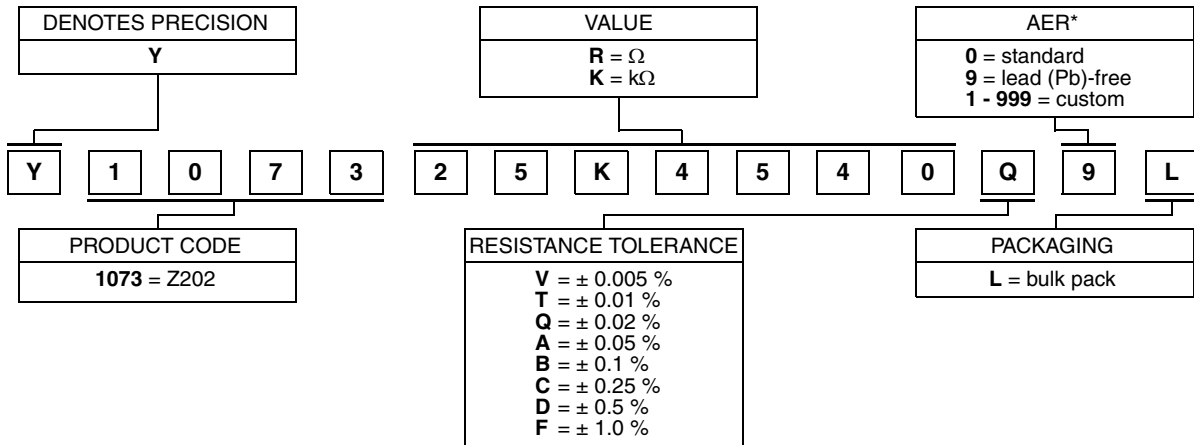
DENOTES PRECISION
Y

VALUE
R = Ω
K = kΩ

AER*
0 = standard
9 = lead (Pb)-free
1 - 999 = custom

| Y | 1 | 0 | 7 | 3 | 2 | 5 | K | 4 | 5 | 4 | 0 | Q | 9 | L |
|---|---|---|---|---|---|---|---|---|---|---|---|---|---|---|

PRODUCT CODE
1073 = Z202

RESISTANCE TOLERANCE
V = ± 0.005 %
T = ± 0.01 %
Q = ± 0.02 %
A = ± 0.05 %
B = ± 0.1 %
C = ± 0.25 %
D = ± 0.5 %
F = ± 1.0 %

PACKAGING
L = bulk pack